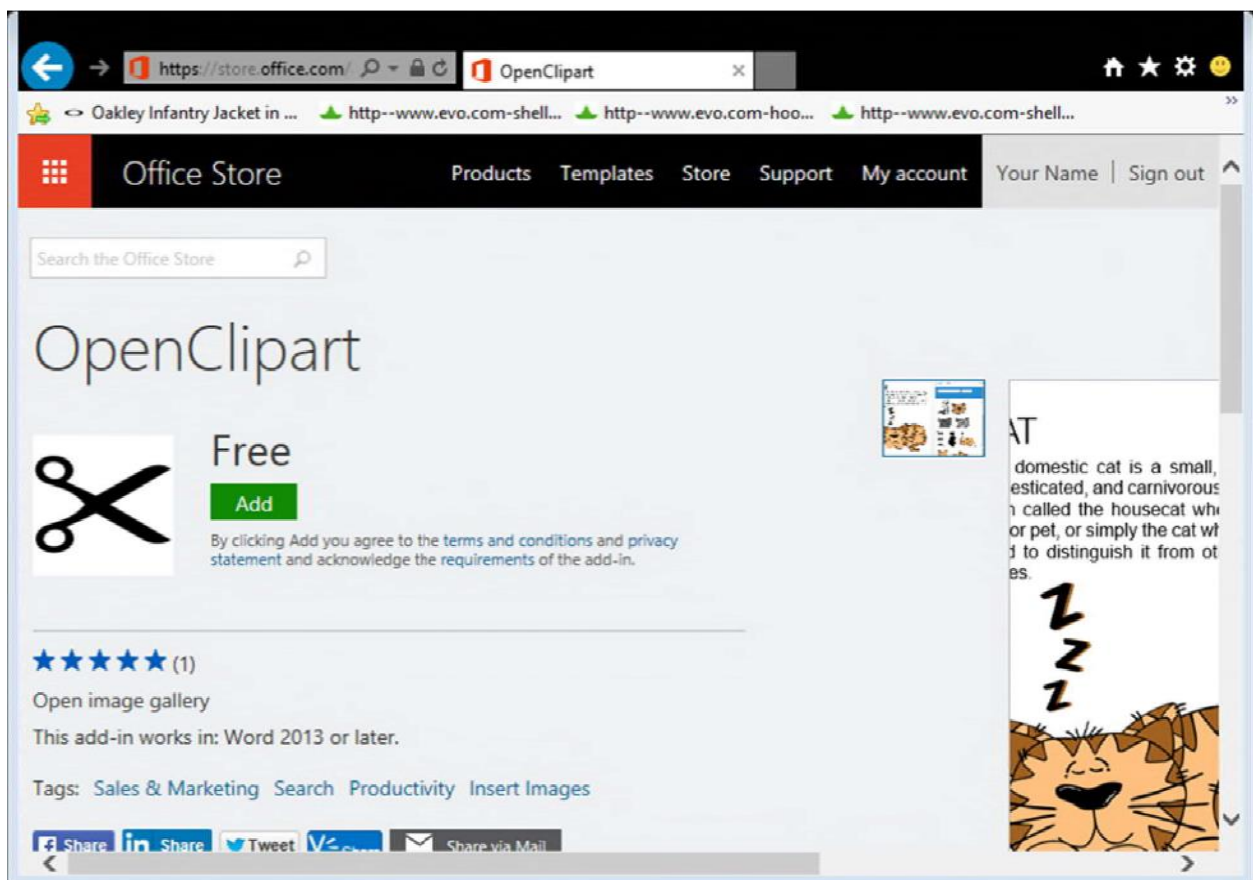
https://store.office.com/
OpenClipart

Oakley Infantry Jacket in ... http--www.evo.com-shell... http--www.evo.com-hoo... http--www.evo.com-shell...

Office Store
Products Templates Store Support My account Your Name | Sign out

Search the Office Store

OpenClipart

Free
Add
By clicking Add you agree to the terms and conditions and privacy statement and acknowledge the requirements of the add-in.

★★★★★ (1)
Open image gallery
This add-in works in: Word 2013 or later.

Tags: Sales & Marketing Search Productivity Insert Images

Share Share Tweet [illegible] Share via Mail

AT
domestic cat is a small, esticated, and carnivorous called the housecat wh or pet, or simply the cat wh to distinguish it from ot es.

Z
Z
Z